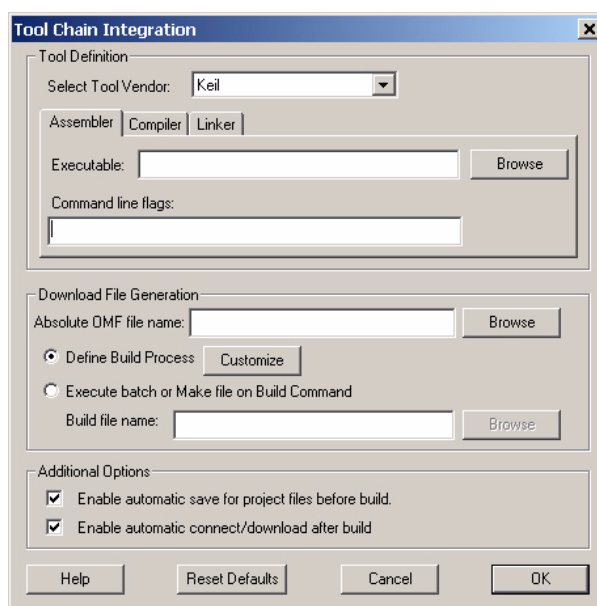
Tool Chain Integration

×

Tool Definition

Select Tool Vendor: Keil

Assembler Compiler Linker

Executable:

Browse

Command line flags:

Download File Generation

Absolute OMF file name:

Browse

Define Build Process

Customize

Execute batch or Make file on Build Command

Build file name:

Browse

Additional Options

Enable automatic save for project files before build.

Enable automatic connect/download after build

Help

Reset Defaults

Cancel

OK